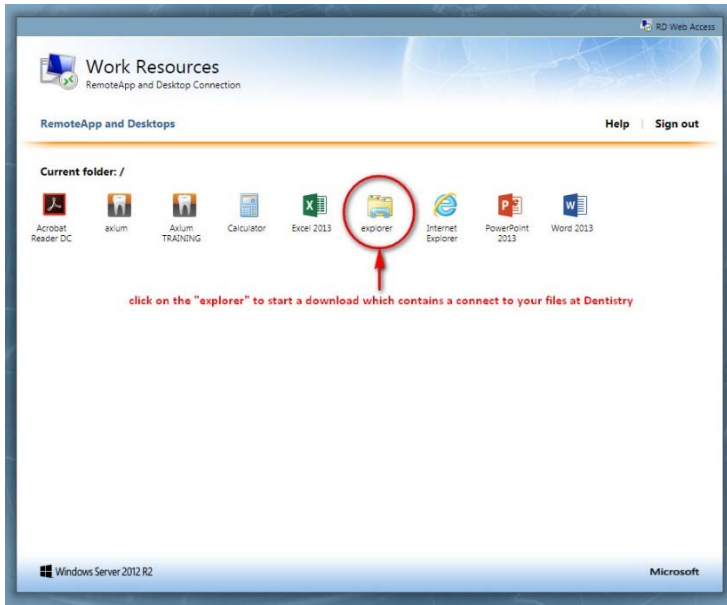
RD Web Access

Work Resources
RemoteApp and Desktop Connection

RemoteApp and Desktops

Help | Sign out

Current folder: /

Acrobat Reader DC

axium

Axium TRAINING

Calculator

Excel 2013

explorer

Internet Explorer

PowerPoint 2013

Word 2013

click on the "explorer" to start a download which contains a connect to your files at Dentistry

Windows Server 2012 R2

Microsoft